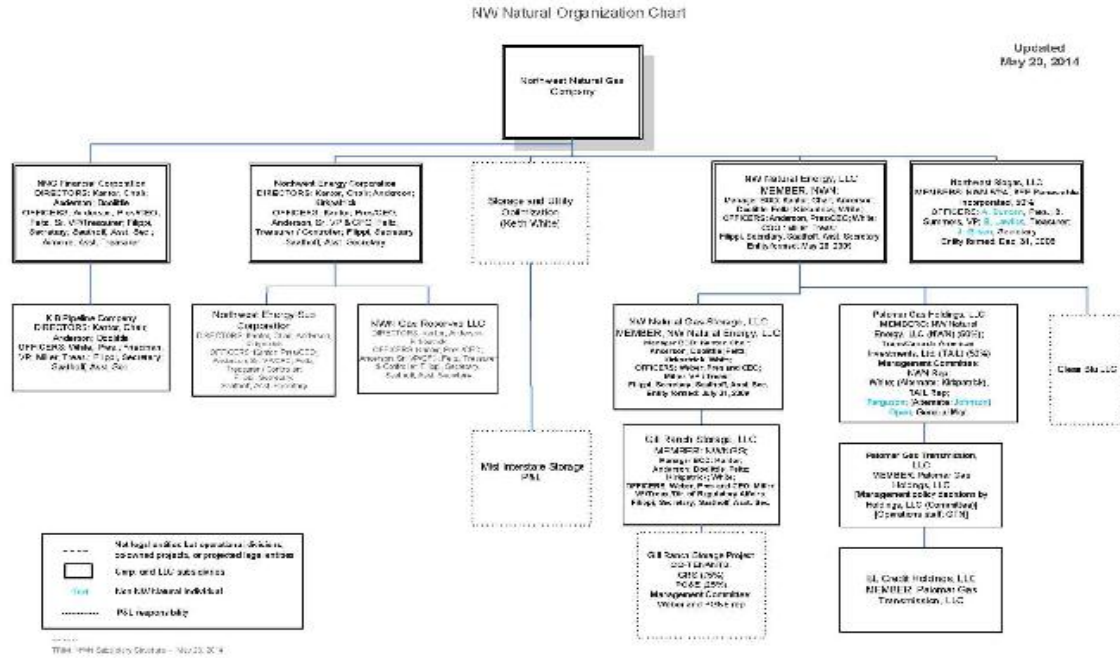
NW Natural Organization Chart

Updated
May 20, 2014

Northwest Natural Gas Company

NNG Financial Corporation
DIRECTORS: Kantor, Chair; Anderson; Doolittle
OFFICERS: Anderson, Pres/CEO; Feltz, Sr. VP/Treasurer; Filippi, Secretary; Swithoff, Asst. Sec.; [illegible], Asst. Treasurer

Northwest Energy Corporation
DIRECTORS: Kantor, Chair; Anderson; Kirkpatrick
OFFICERS: Kantor, Pres/CEO; Anderson, Sr. VP & CFO; Feltz, Treasurer / Controller; Filippi, Secretary; Swithoff, Asst. Secretary

Storage and Utility Optimization
(Keith White)

NW Natural Energy, LLC
MEMBER: NWN;
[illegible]
OFFICERS: Anderson, Pres/CEO; White; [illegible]
Filippi, Secretary; Swithoff, Asst. Secretary
Entity formed: May 26, 2006

Northwest Biogas, LLC
MEMBERS: NWN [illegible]
Incorporated: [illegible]
OFFICERS: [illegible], Pres.; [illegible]
Summers, VP; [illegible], Treasurer; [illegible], Secretary
Entity formed: Dec 31, 2008

KB Pipeline Company
DIRECTORS: Kantor, Chair; Anderson; Doolittle
OFFICERS: White, Pres.; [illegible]
VP; Miller, Treas; Filippi, Secretary; Swithoff, Asst. Sec.

Northwest Energy Sub Corporation
DIRECTORS: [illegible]
OFFICERS: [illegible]

NWN Gas Reserves LLC
DIRECTORS: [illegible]
OFFICERS: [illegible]

Mist Interstate Storage
P&L

NW Natural Gas Storage, LLC
MEMBER: NW Natural Energy, LLC
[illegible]
Anderson; Doolittle; Feltz; Kirkpatrick; White
OFFICERS: Weber, Pres and CEO; Miller, VP / Treas.
Filippi, Secretary; Swithoff, Asst. Sec.
Entity formed: July 31, 2006

Palomar Gas Holdings, LLC
MEMBERS: NW Natural Energy, LLC (NWN) (50%); TransCanada American Investments, Ltd. (TALI) (50%)
Management Committee:
NWN Rep: White (Alternate: Kirkpatrick)
TALI Rep: Ferguson (Alternate: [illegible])
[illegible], General Mgr.

Clean Biz LLC

Gill Ranch Storage, LLC
MEMBER: NWNGS;
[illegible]
Anderson; Doolittle; Feltz; Kirkpatrick; White
OFFICERS: Weber, Pres and CEO; Miller, VP/Treas; Dir. of Regulatory Affairs
Filippi, Secretary; Swithoff, Asst. Sec.

Palomar Gas Transmission, LLC
MEMBER: Palomar Gas Holdings, LLC
[Management policy decisions by Holdings, LLC (Committee)]
[Operations staff, GTN]

Gill Ranch Storage Project
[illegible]
GRS (75%)
PG&E (25%)
Management Committee
Weber and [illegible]

SL Credit Holdings, LLC
MEMBER: Palomar Gas Transmission, LLC

Not legal entities but operational divisions, co-owned projects, or projected legal entities
Corp. and LLC subsidiaries
Text Non NW Natural individual
P&L responsibility

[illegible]
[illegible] - May 20, 2014